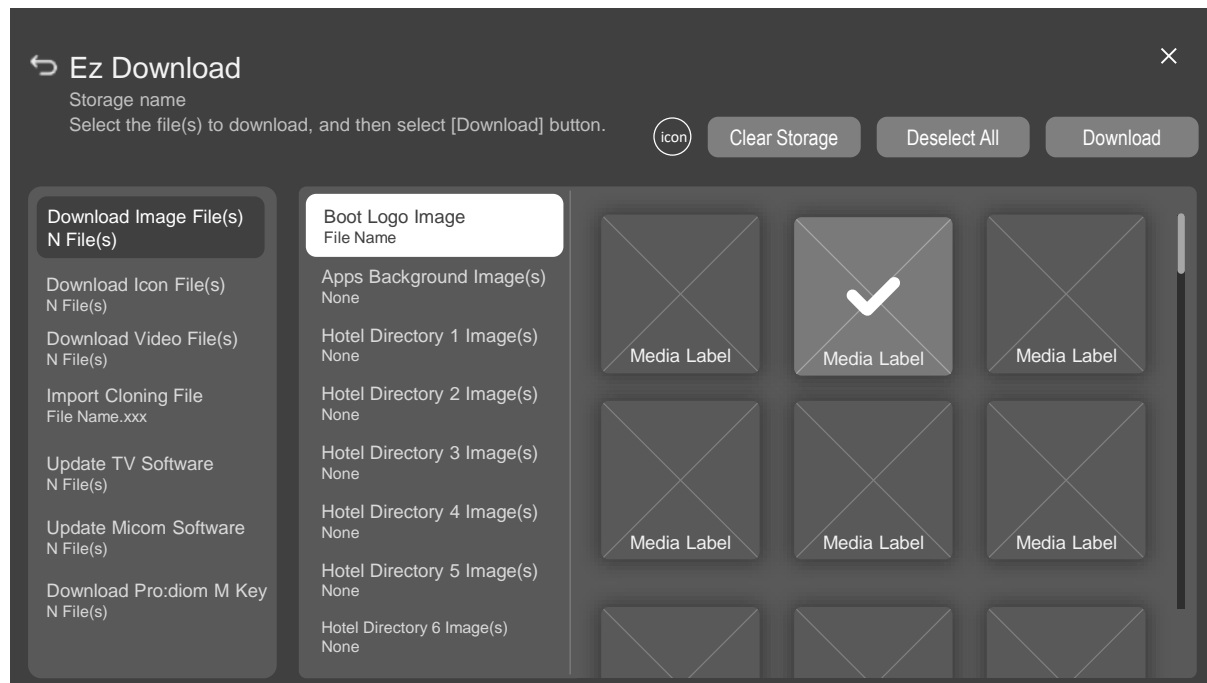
Ez Download
Storage name
Select the file(s) to download, and then select [Download] button.

icon
Clear Storage
Deselect All
Download

Download Image File(s)
N File(s)
Download Icon File(s)
N File(s)
Download Video File(s)
N File(s)
Import Cloning File
File Name.xxx
Update TV Software
N File(s)
Update Micom Software
N File(s)
Download Pro:diom M Key
N File(s)

Boot Logo Image
File Name
Apps Background Image(s)
None
Hotel Directory 1 Image(s)
None
Hotel Directory 2 Image(s)
None
Hotel Directory 3 Image(s)
None
Hotel Directory 4 Image(s)
None
Hotel Directory 5 Image(s)
None
Hotel Directory 6 Image(s)
None

Media Label
Media Label
Media Label
Media Label
Media Label
Media Label